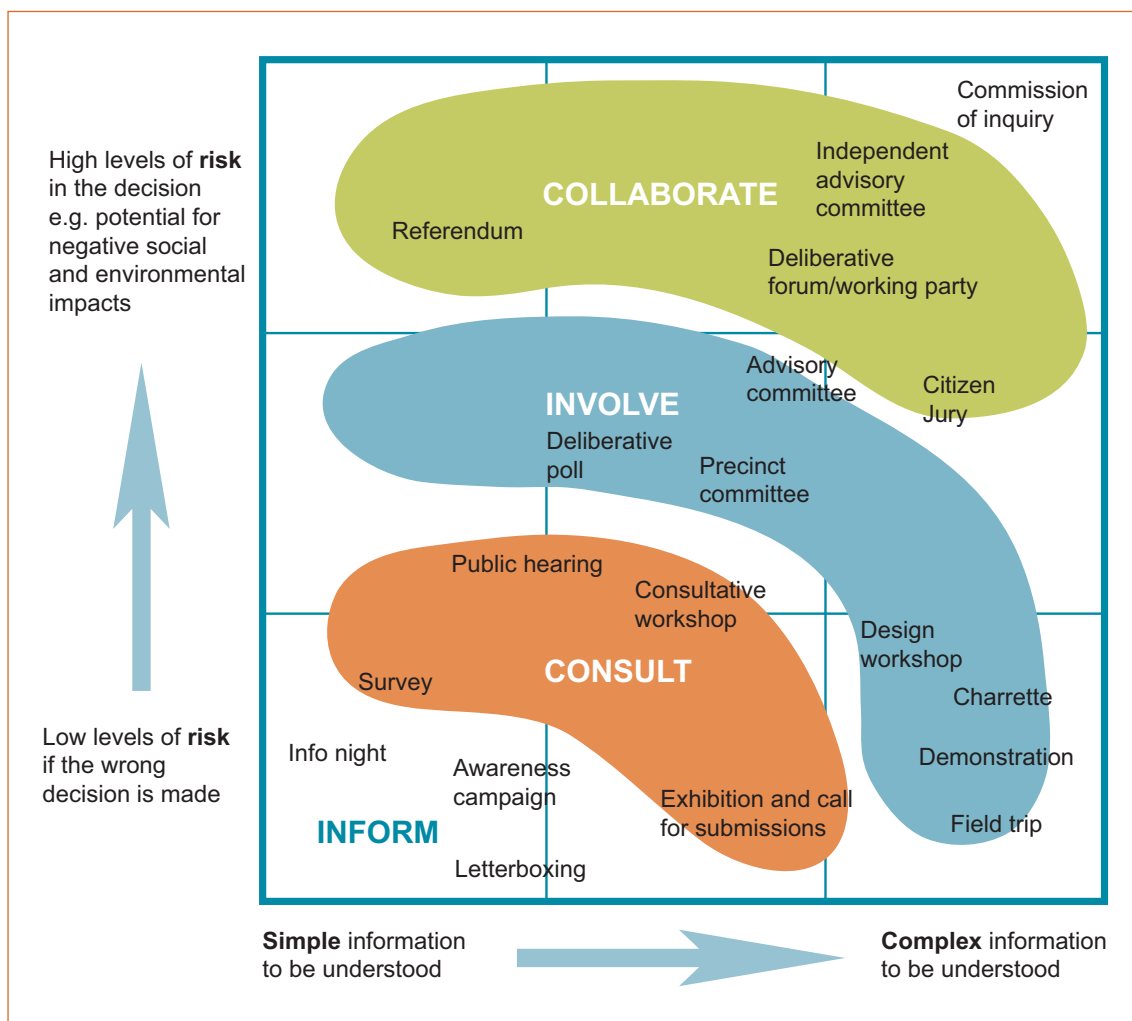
High levels of **risk** in the decision e.g. potential for negative social and environmental impacts

Low levels of **risk** if the wrong decision is made

Commission of inquiry

Independent advisory committee

COLLABORATE

Referendum

Deliberative forum/working party

Advisory committee

Citizen Jury

INVOLVE

Deliberative poll

Precinct committee

Public hearing

Consultative workshop

Design workshop

CONSULT

Survey

Charrette

Info night

Awareness campaign

Demonstration

Exhibition and call for submissions

INFORM

Field trip

Letterboxing

**Simple** information to be understood

**Complex** information to be understood